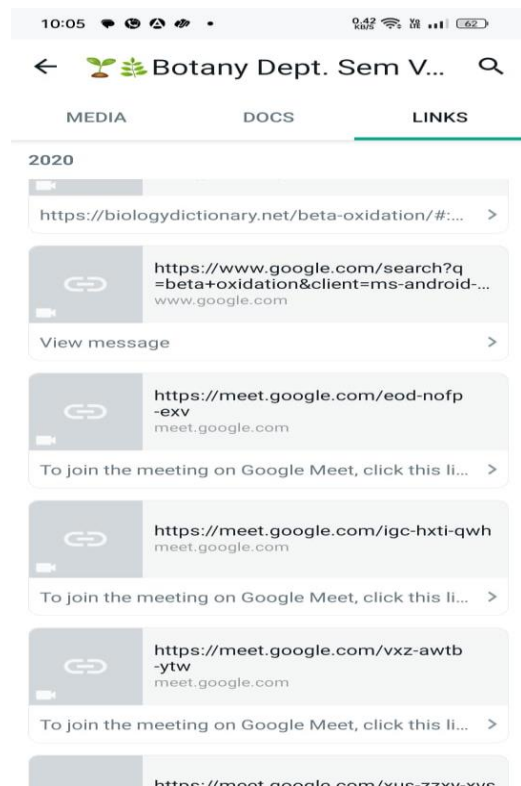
10:05

0.42 KB/S 62

← 🌱☘ Botany Dept. Sem V...

MEDIA DOCS LINKS

2020

https://biologydictionary.net/beta-oxidation/#:... >

https://www.google.com/search?q=beta+oxidation&client=ms-android-...
www.google.com

View message >

https://meet.google.com/eod-nofp-exv
meet.google.com

To join the meeting on Google Meet, click this li... >

https://meet.google.com/igc-hxti-qwh
meet.google.com

To join the meeting on Google Meet, click this li... >

https://meet.google.com/vxz-awtb-ytw
meet.google.com

To join the meeting on Google Meet, click this li... >

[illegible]